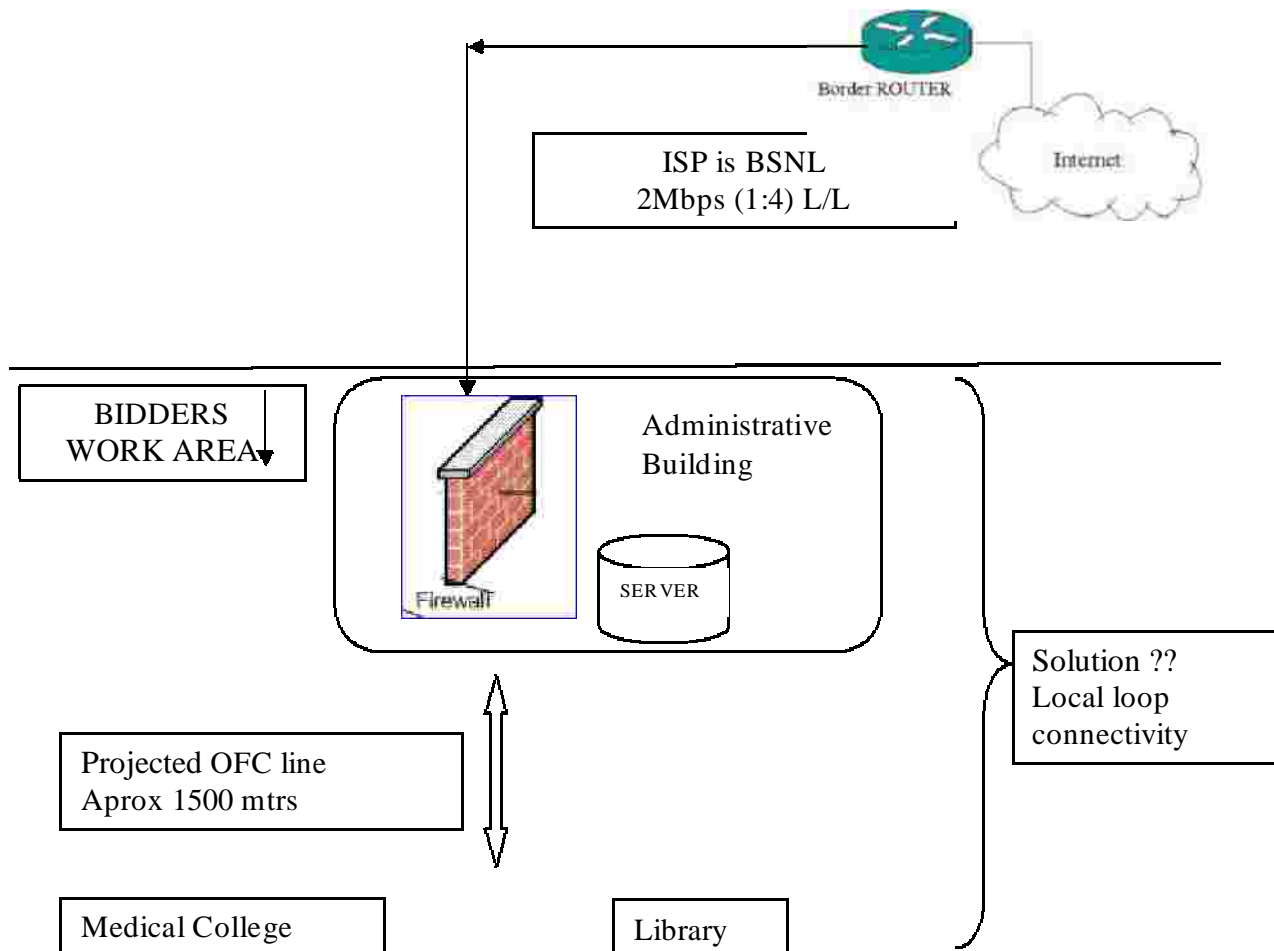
Border ROUTER

Internet

ISP is BSNL
2Mbps (1:4) L/L

BIDDERS
WORK AREA

Administrative
Building

Firewall

SERVER

Solution ??
Local loop
connectivity

Projected OFC line
Aprox 1500 mtrs

Medical College

Library